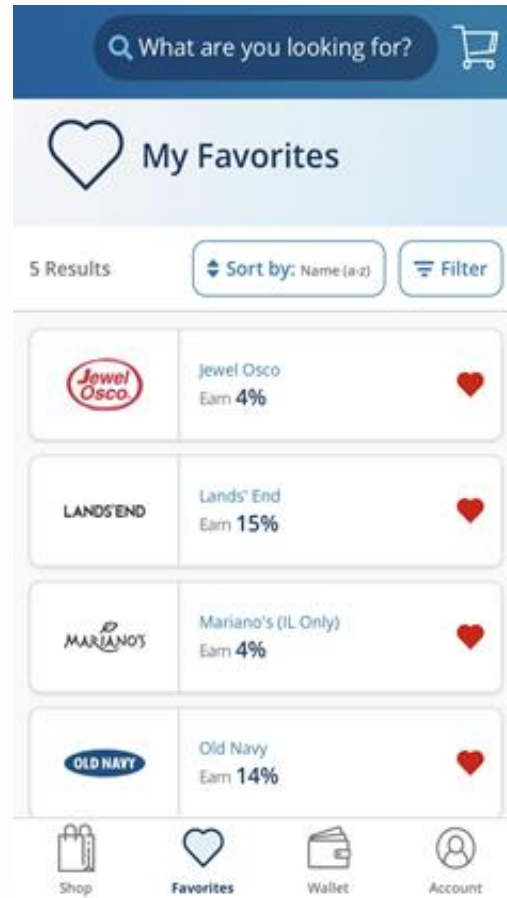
What are you looking for?

My Favorites

5 Results

Sort by: Name (a-z)

Filter

Jewel Osco

Jewel Osco
Earn 4%

LANDS'END

Lands' End
Earn 15%

MARIANO'S

Mariano's (IL Only)
Earn 4%

OLD NAVY

Old Navy
Earn 14%

Shop

Favorites

Wallet

Account